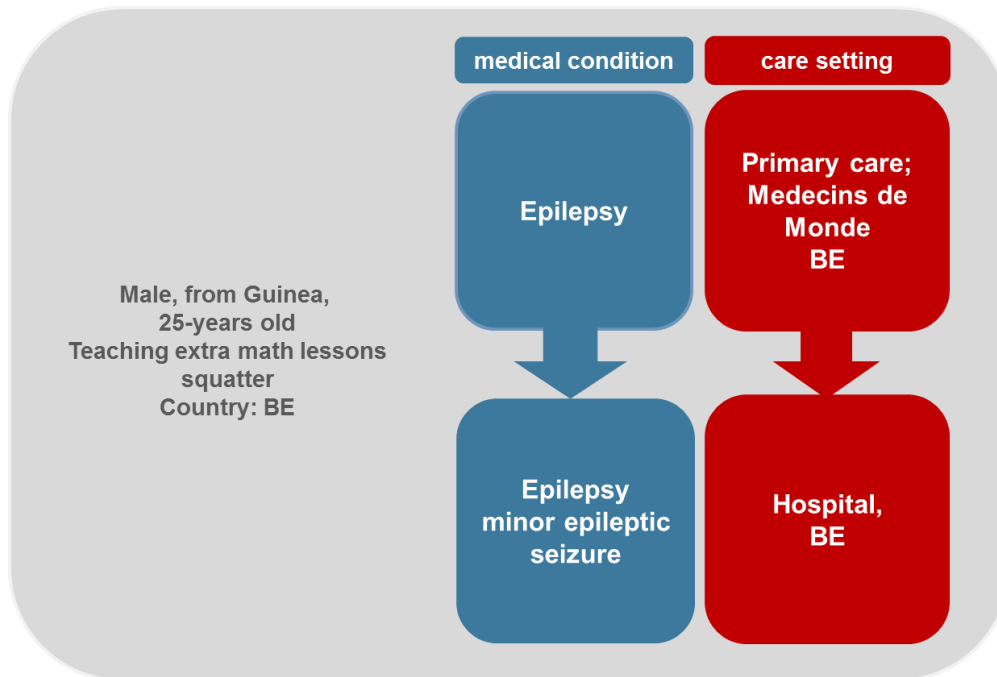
Male, from Guinea,
25-years old
Teaching extra math lessons
squatter
Country: BE

medical condition

Epilepsy

Epilepsy
minor epileptic
seizure

care setting

Primary care;
Medecins de
Monde
BE

Hospital,
BE